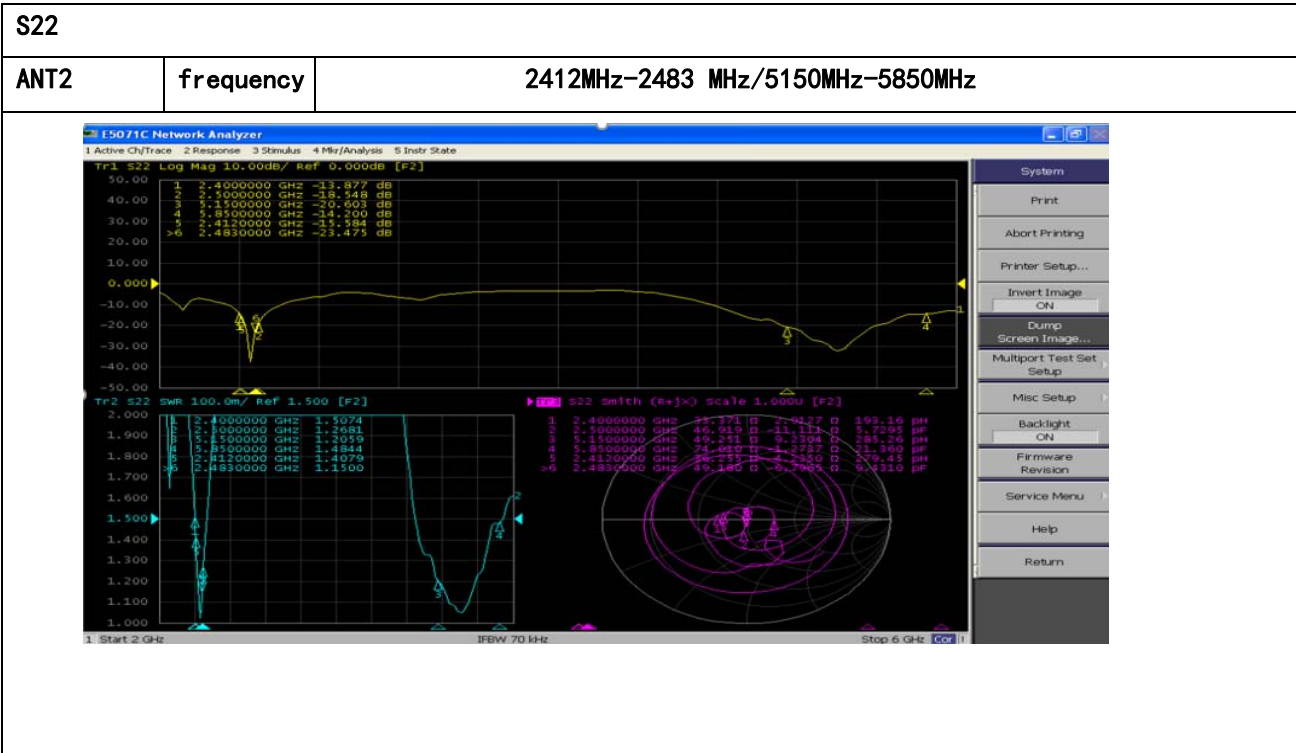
S22

| ANT2 | frequency | 2412MHz-2483 MHz/5150MHz-5850MHz |
|---|---|---|

E5071C Network Analyzer

1 Active Ch/Trace 2 Response 3 Stimulus 4 Mkr/Analysis 5 Instr State

Tr1 S22 Log Mag 10.00dB/ Ref 0.000dB [F2]

50.00
40.00
30.00
20.00
10.00
0.000
-10.00
-20.00
-30.00
-40.00
-50.00

1 2.4000000 GHz -13.877 dB
2 2.5000000 GHz -18.548 dB
3 5.1500000 GHz -20.603 dB
4 5.8500000 GHz -14.200 dB
5 2.4120000 GHz -15.584 dB
>6 2.4830000 GHz -23.475 dB

Tr2 S22 SWR 100.0m/ Ref 1.500 [F2]

2.000
1.900
1.800
1.700
1.600
1.500
1.400
1.300
1.200
1.100
1.000

1 2.4000000 GHz 1.5074
2 2.5000000 GHz 1.2681
3 5.1500000 GHz 1.2059
4 5.8500000 GHz 1.4844
5 2.4120000 GHz 1.4079
>6 2.4830000 GHz 1.1500

Tr3 S22 Smith (R+jX) Scale 1.000U [F2]

1 2.4000000 GHz 33.171 Ω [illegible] 193.16 pH
2 2.5000000 GHz 46.919 Ω -11.111 Ω 5.7295 pF
3 5.1500000 GHz 49.251 Ω 9.2304 Ω 285.26 pH
4 5.8500000 GHz 74.010 Ω -1.2737 Ω 21.360 pF
5 2.4120000 GHz 36.255 Ω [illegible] 279.45 pH
>6 2.4830000 GHz 49.180 Ω -6.7965 Ω 9.4310 pF

1 Start 2 GHz
IFBW 70 kHz
Stop 6 GHz Cor

System
Print
Abort Printing
Printer Setup...
Invert Image
ON
Dump Screen Image...
Multiport Test Set Setup
Misc Setup
Backlight
ON
Firmware Revision
Service Menu
Help
Return